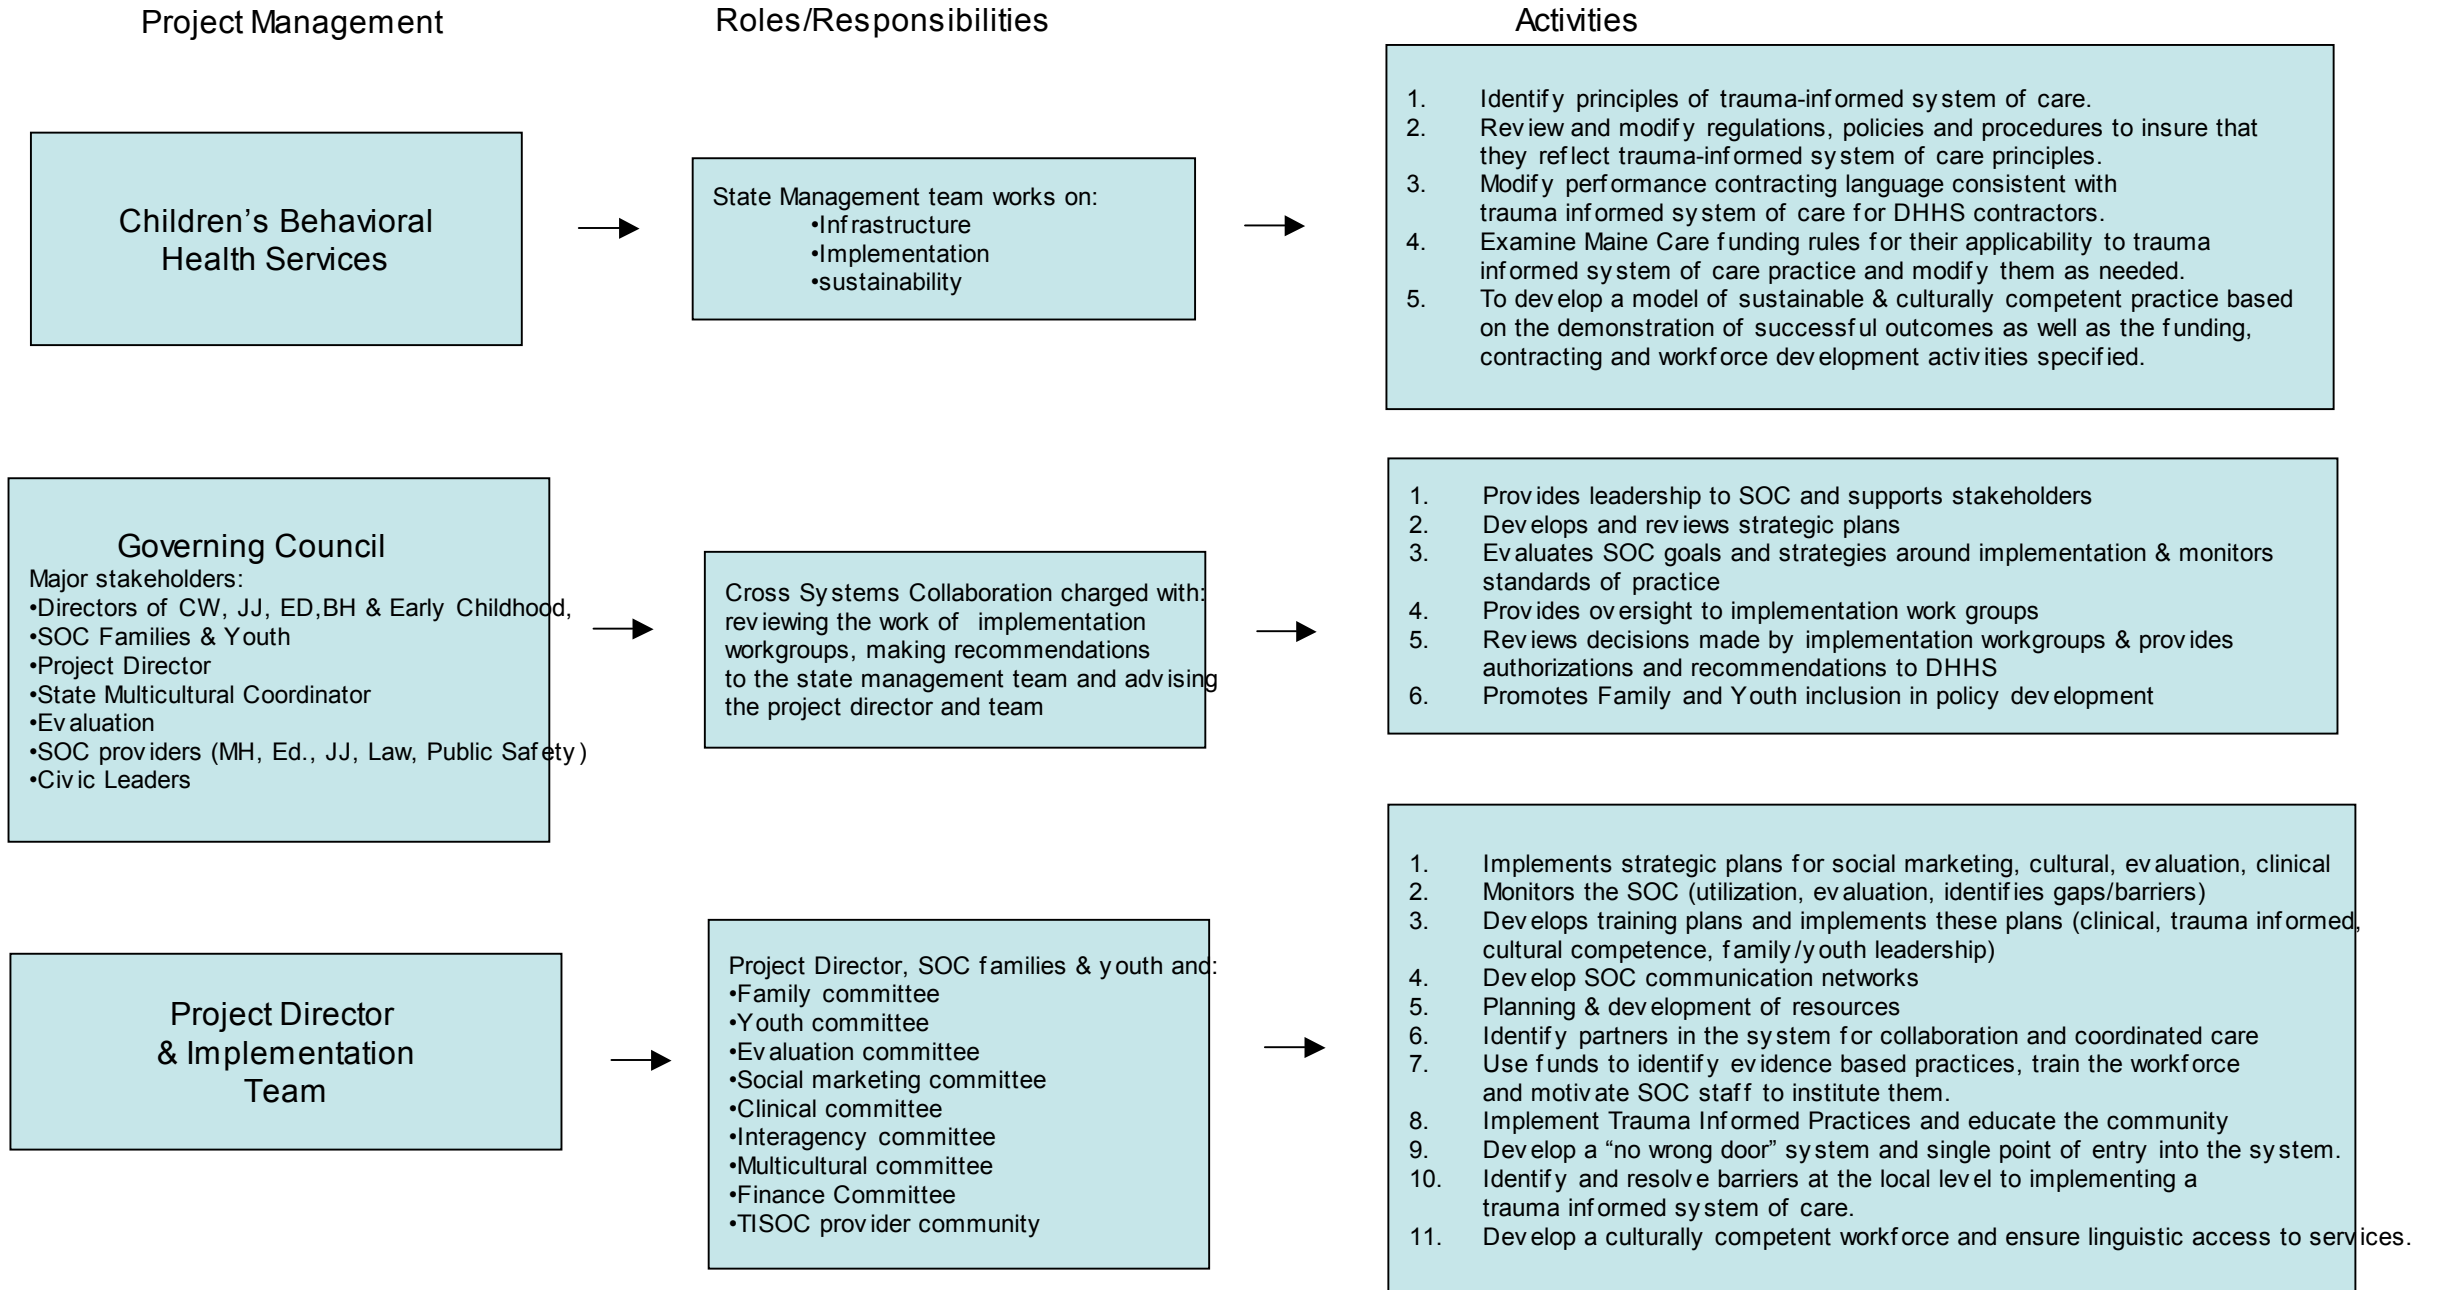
Project Management

Roles/Responsibilities

Activities

Children's Behavioral Health Services

State Management team works on:
•Infrastructure
•Implementation
•sustainability

1. Identify principles of trauma-informed system of care.
2. Review and modify regulations, policies and procedures to insure that they reflect trauma-informed system of care principles.
3. Modify performance contracting language consistent with trauma informed system of care for DHHS contractors.
4. Examine Maine Care funding rules for their applicability to trauma informed system of care practice and modify them as needed.
5. To develop a model of sustainable & culturally competent practice based on the demonstration of successful outcomes as well as the funding, contracting and workforce development activities specified.

Governing Council
Major stakeholders:
•Directors of CW, JJ, ED,BH & Early Childhood,
•SOC Families & Youth
•Project Director
•State Multicultural Coordinator
•Evaluation
•SOC providers (MH, Ed., JJ, Law, Public Safety)
•Civic Leaders

Cross Systems Collaboration charged with: reviewing the work of implementation workgroups, making recommendations to the state management team and advising the project director and team

1. Provides leadership to SOC and supports stakeholders
2. Develops and reviews strategic plans
3. Evaluates SOC goals and strategies around implementation & monitors standards of practice
4. Provides oversight to implementation work groups
5. Reviews decisions made by implementation workgroups & provides authorizations and recommendations to DHHS
6. Promotes Family and Youth inclusion in policy development

Project Director & Implementation Team

Project Director, SOC families & youth and:
•Family committee
•Youth committee
•Evaluation committee
•Social marketing committee
•Clinical committee
•Interagency committee
•Multicultural committee
•Finance Committee
•TISOC provider community

1. Implements strategic plans for social marketing, cultural, evaluation, clinical
2. Monitors the SOC (utilization, evaluation, identifies gaps/barriers)
3. Develops training plans and implements these plans (clinical, trauma informed, cultural competence, family/youth leadership)
4. Develop SOC communication networks
5. Planning & development of resources
6. Identify partners in the system for collaboration and coordinated care
7. Use funds to identify evidence based practices, train the workforce and motivate SOC staff to institute them.
8. Implement Trauma Informed Practices and educate the community
9. Develop a "no wrong door" system and single point of entry into the system.
10. Identify and resolve barriers at the local level to implementing a trauma informed system of care.
11. Develop a culturally competent workforce and ensure linguistic access to services.